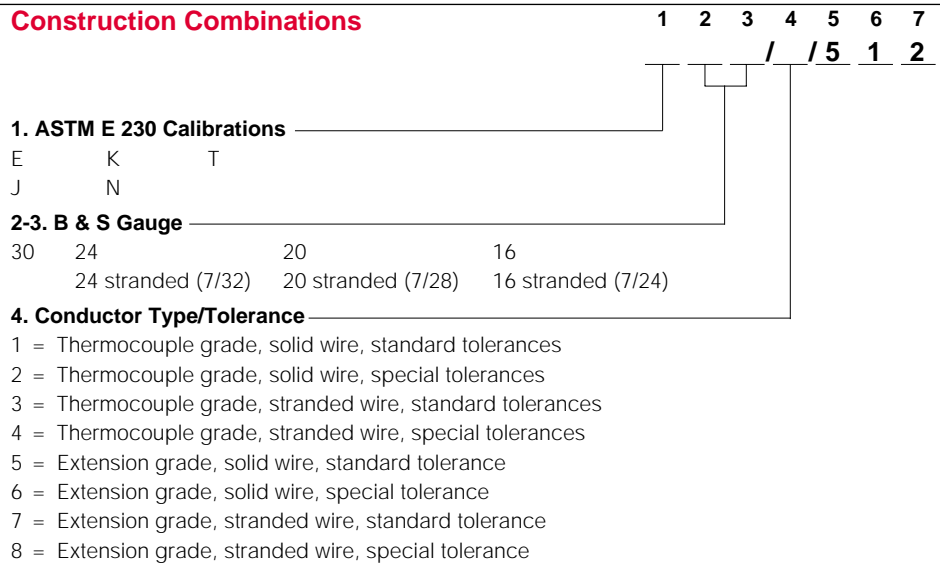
**Construction Combinations**

1 2 3 4 5 6 7

_ _ _ / _ /5 1 2

**1. ASTM E 230 Calibrations**

E K T

J N

**2-3. B & S Gauge**

| 30 | 24 | 20 | 16 |
|---|---|---|---|
| | 24 stranded (7/32) | 20 stranded (7/28) | 16 stranded (7/24) |

**4. Conductor Type/Tolerance**

1 = Thermocouple grade, solid wire, standard tolerances

2 = Thermocouple grade, solid wire, special tolerances

3 = Thermocouple grade, stranded wire, standard tolerances

4 = Thermocouple grade, stranded wire, special tolerances

5 = Extension grade, solid wire, standard tolerance

6 = Extension grade, solid wire, special tolerance

7 = Extension grade, stranded wire, standard tolerance

8 = Extension grade, stranded wire, special tolerance